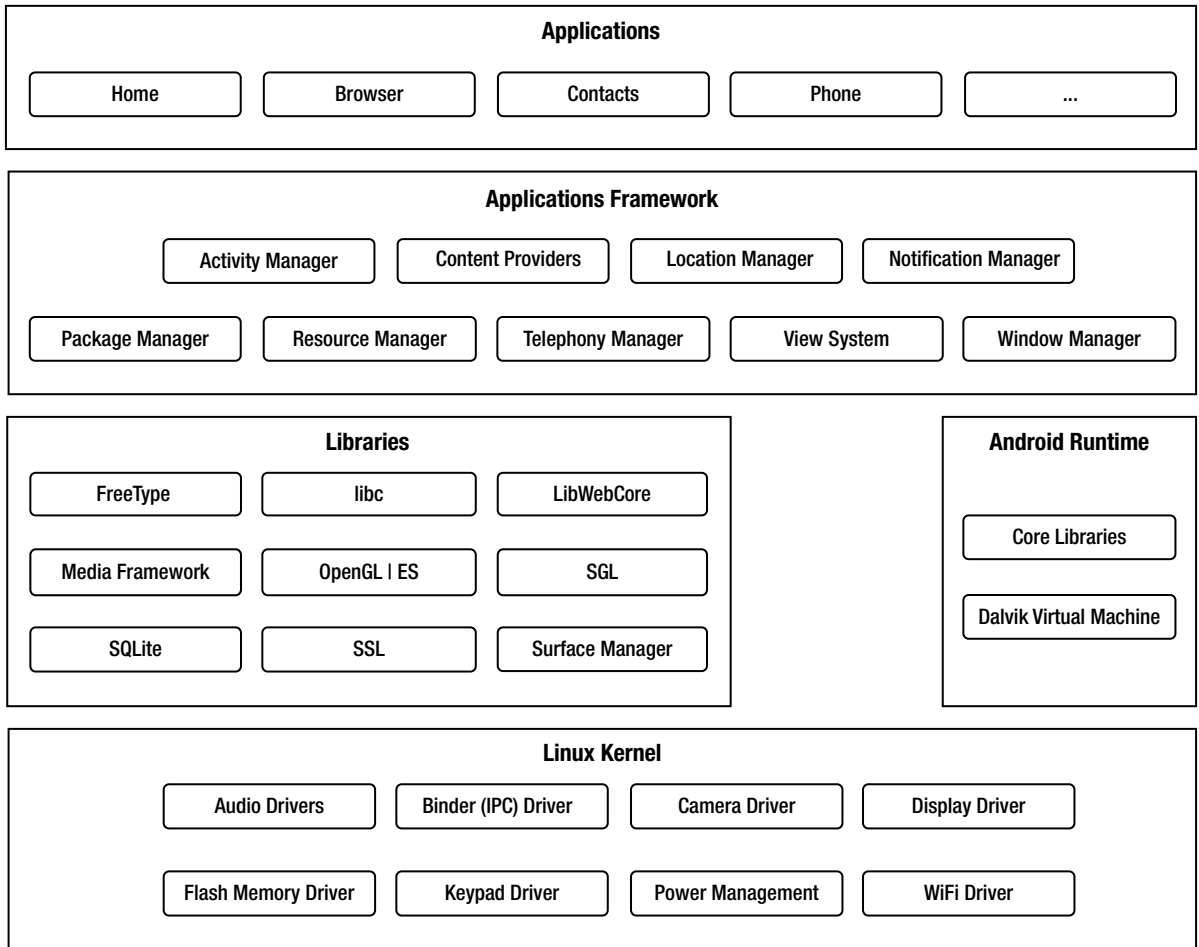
Applications

Home

Browser

Contacts

Phone

...

Applications Framework

Activity Manager

Content Providers

Location Manager

Notification Manager

Package Manager

Resource Manager

Telephony Manager

View System

Window Manager

Libraries

FreeType

libc

LibWebCore

Media Framework

OpenGL | ES

SGL

SQLite

SSL

Surface Manager

Android Runtime

Core Libraries

Dalvik Virtual Machine

Linux Kernel

Audio Drivers

Binder (IPC) Driver

Camera Driver

Display Driver

Flash Memory Driver

Keypad Driver

Power Management

WiFi Driver